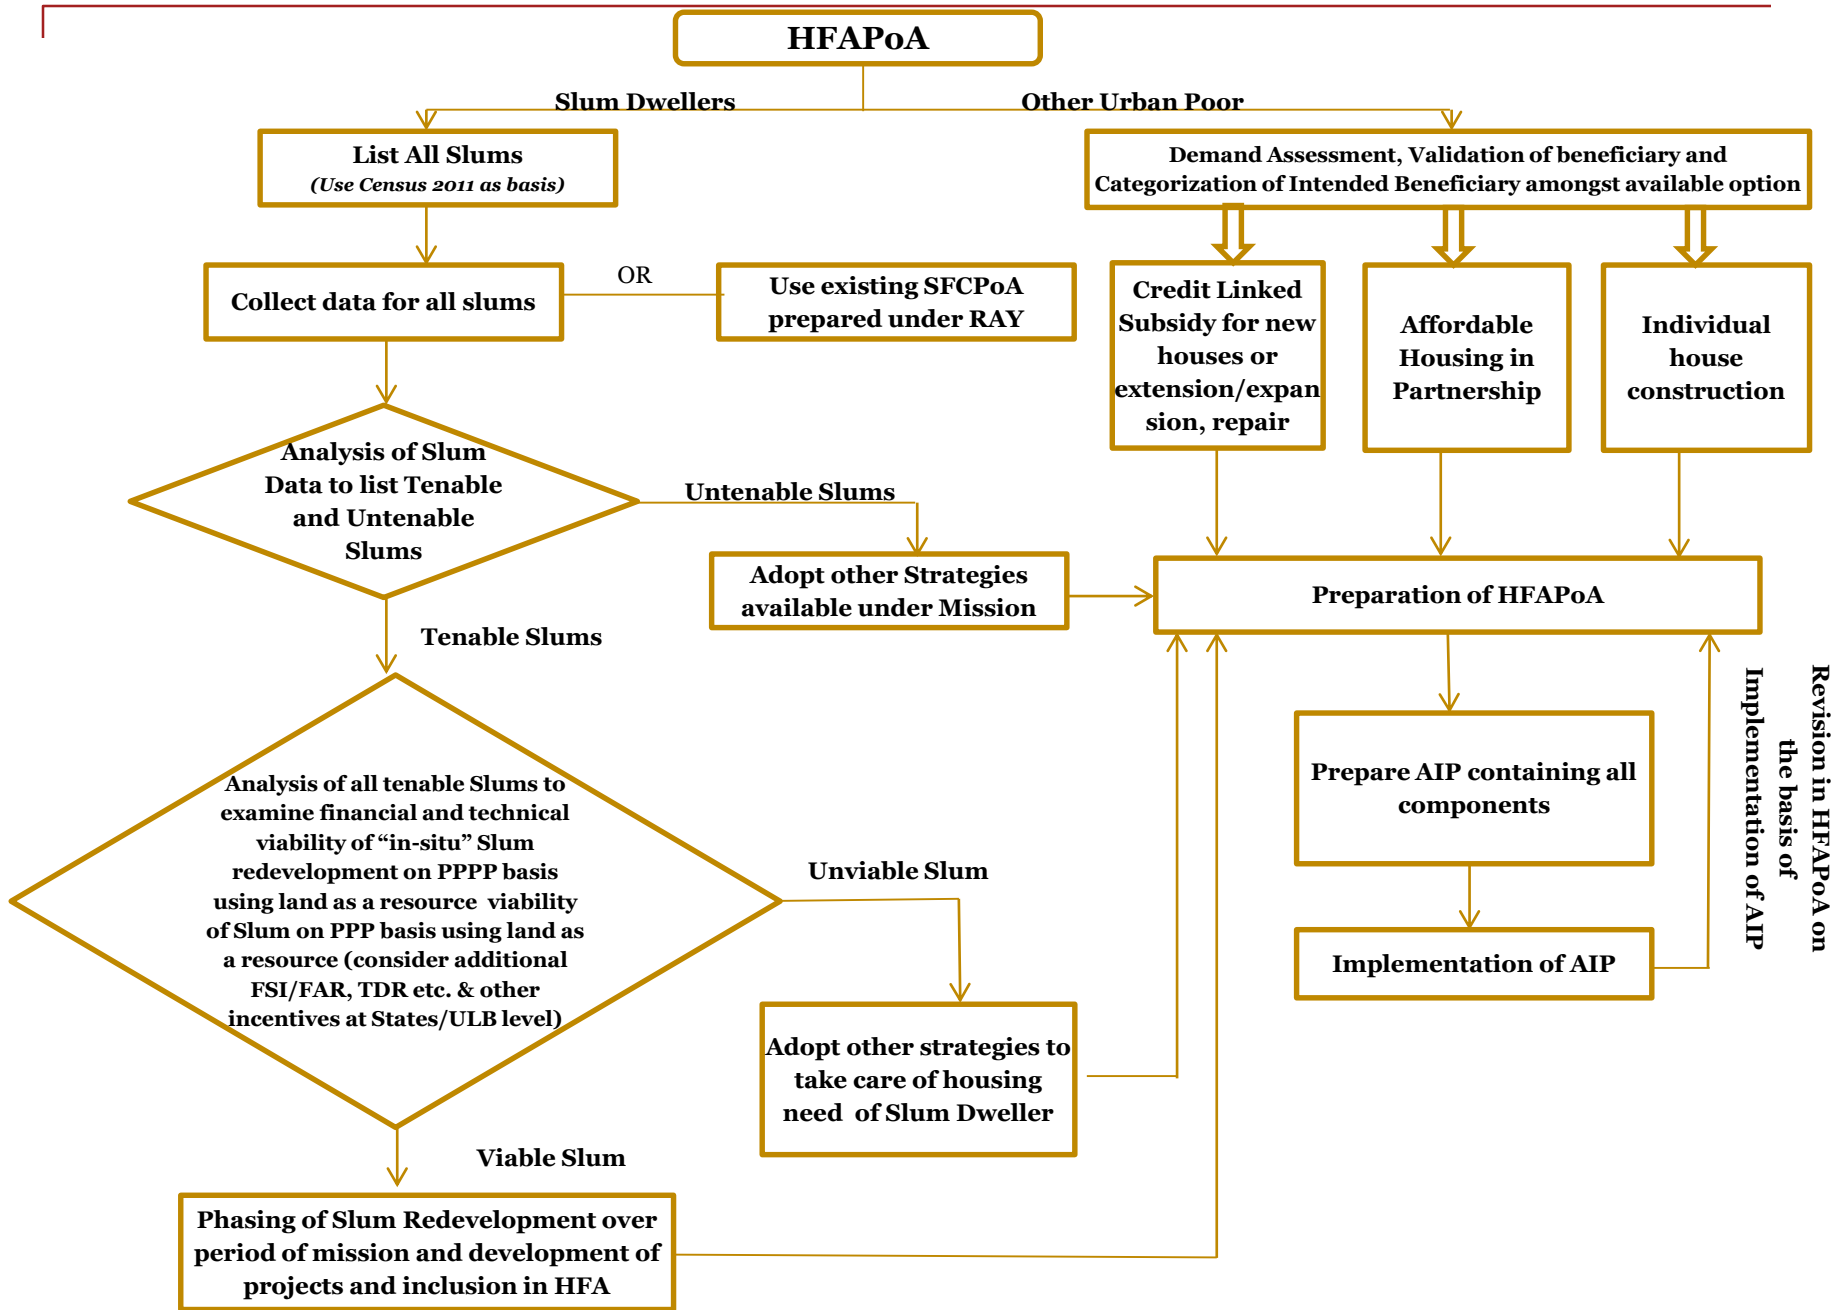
HFAPoA

Slum Dwellers

Other Urban Poor

List All Slums
(Use Census 2011 as basis)

Demand Assessment, Validation of beneficiary and Categorization of Intended Beneficiary amongst available option

Collect data for all slums

OR

Use existing SFCPoA prepared under RAY

Credit Linked Subsidy for new houses or extension/expansion, repair

Affordable Housing in Partnership

Individual house construction

Analysis of Slum Data to list Tenable and Untenable Slums

Untenable Slums

Adopt other Strategies available under Mission

Preparation of HFAPoA

Tenable Slums

Prepare AIP containing all components

Implementation of AIP

Revision in HFAPoA on the basis of Implementation of AIP

Analysis of all tenable Slums to examine financial and technical viability of "in-situ" Slum redevelopment on PPPP basis using land as a resource viability of Slum on PPP basis using land as a resource (consider additional FSI/FAR, TDR etc. & other incentives at States/ULB level)

Unviable Slum

Adopt other strategies to take care of housing need of Slum Dweller

Viable Slum

Phasing of Slum Redevelopment over period of mission and development of projects and inclusion in HFA